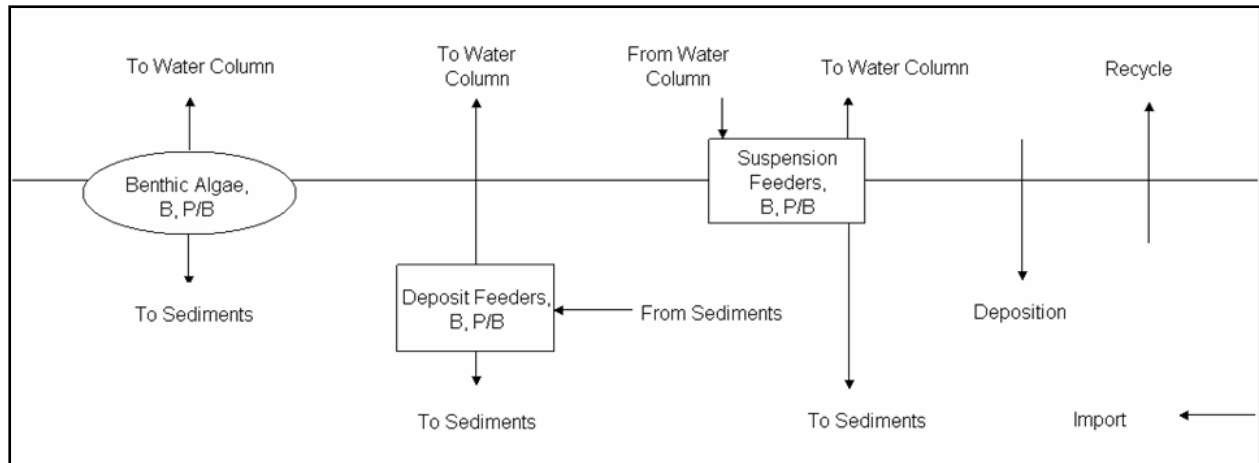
To Water Column

Benthic Algae, B, P/B

To Sediments

To Water Column

Deposit Feeders, B, P/B

From Sediments

To Sediments

From Water Column

Suspension Feeders, B, P/B

To Water Column

To Sediments

Recycle

Deposition

Import